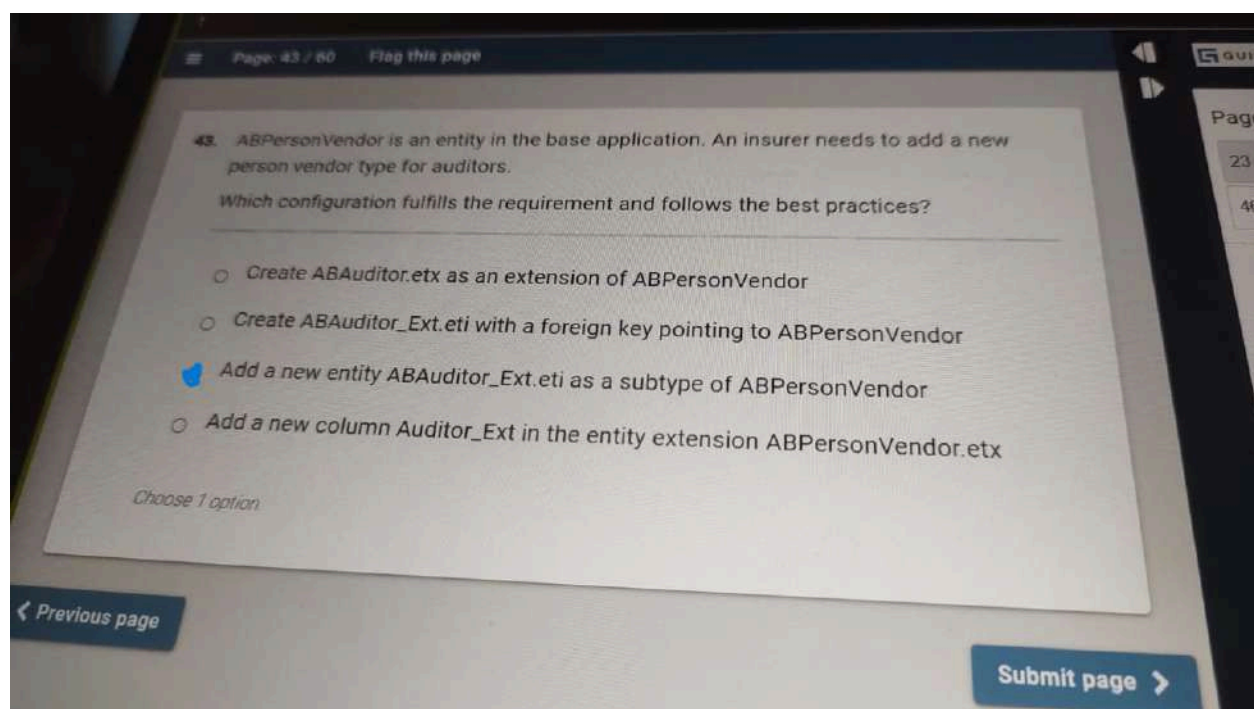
Page: 43 / 60 Flag this page

43. ABPersonVendor is an entity in the base application. An insurer needs to add a new person vendor type for auditors.

Which configuration fulfills the requirement and follows the best practices?

Create ABAuditor.etx as an extension of ABPersonVendor

Create ABAuditor_Ext.eti with a foreign key pointing to ABPersonVendor

Add a new entity ABAuditor_Ext.eti as a subtype of ABPersonVendor

Add a new column Auditor_Ext in the entity extension ABPersonVendor.etx

Choose 1 option

< Previous page

Submit page >

GUI

Pag

23

4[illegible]